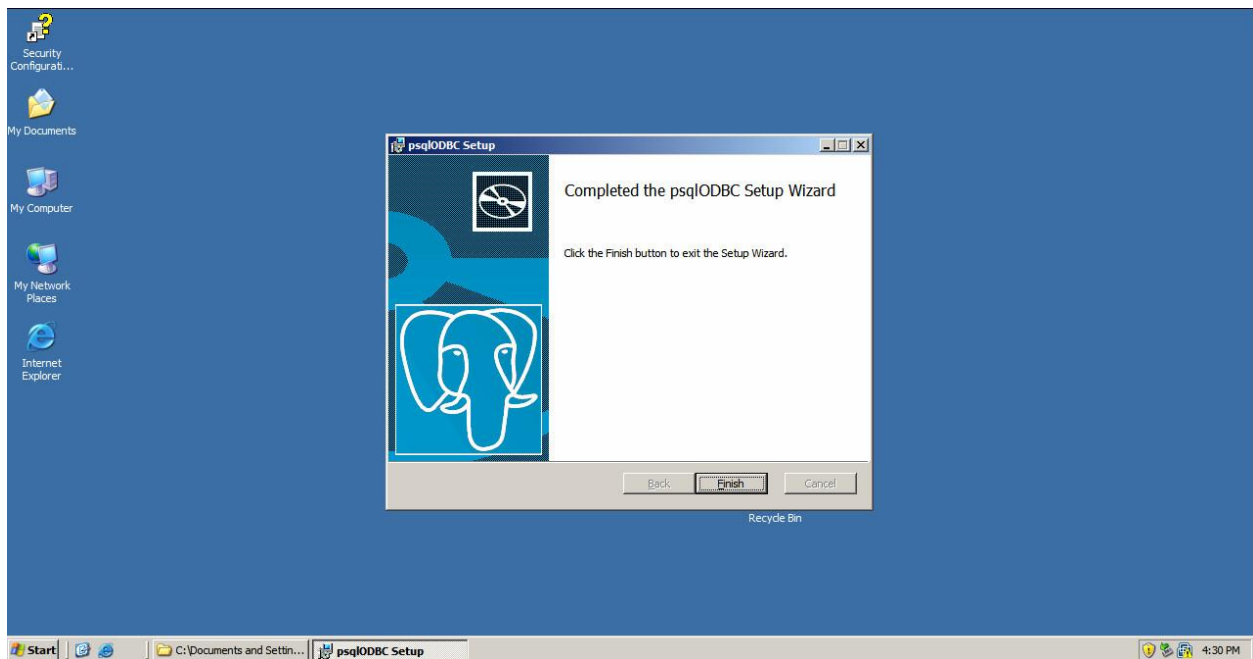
Security Configurati...

My Documents

My Computer

My Network Places

Internet Explorer

psqlODBC Setup

Completed the psqlODBC Setup Wizard

Click the Finish button to exit the Setup Wizard.

Back Finish Cancel

Recycle Bin

Start

C:\Documents and Settin...

psqlODBC Setup

4:30 PM